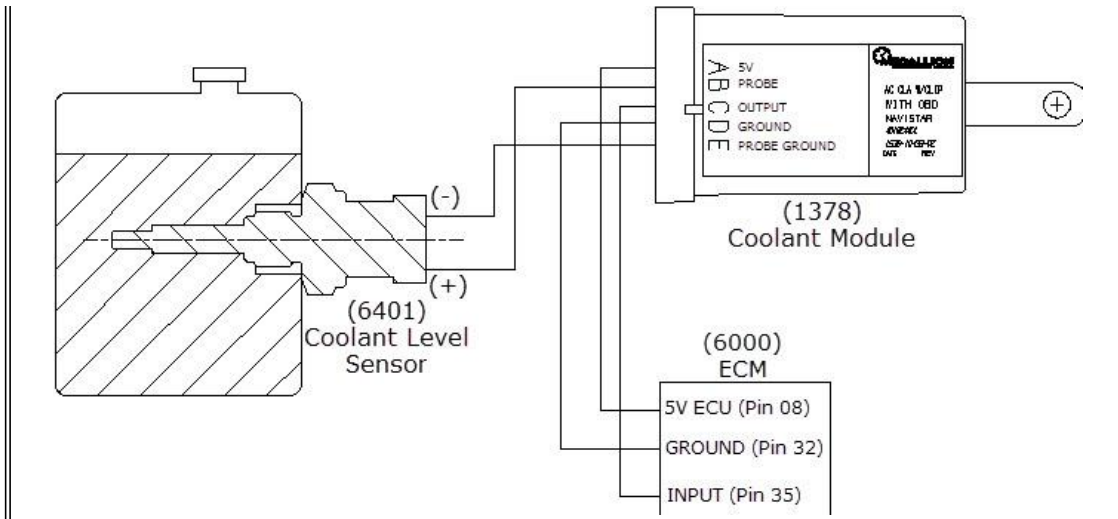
A 5V
B PROBE
C OUTPUT
D GROUND
E PROBE GROUND

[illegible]

AC CLA W/CLIP
WITH OBD
NAVISTAR
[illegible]
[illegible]
DATE REV

$\oplus$

(-)

(+)

(1378)
Coolant Module

(6401)
Coolant Level
Sensor

(6000)
ECM

5V ECU (Pin 08)
GROUND (Pin 32)
INPUT (Pin 35)